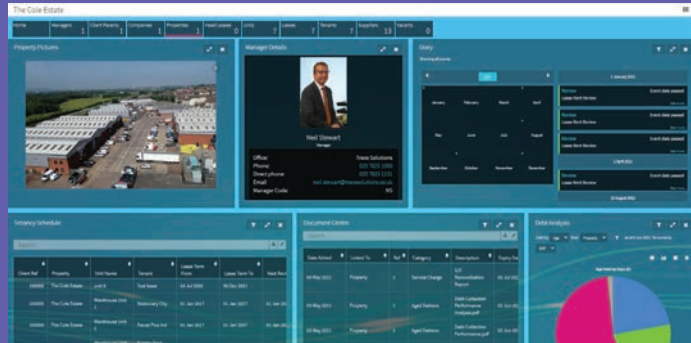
The Cole Estate

Home | Managers 1 | Client Parents 1 | Companies 1 | Properties 1 | Head Leases 0 | Units 7 | Leases 7 | Tenants 7 | Suppliers 13 | Vacants 0

Property Pictures

Manager Details

Neil Stewart
Manager

Office: Trace Solutions
Phone: 020 7825 1000
Direct phone: 020 7825 1131
Email: neil.stewart@tracesolutions.co.uk
Manager Code: NS

Diary

January | February | March | April
May | June | July | August
September | October | November | December

Review
Lease Rent Review

Tenancy Schedule

Search

| Client Ref | Property | Unit Name | Tenant | Lease Term From | Lease Term To | Next Rent |
|---|---|---|---|---|---|---|
| 100001 | The Cole Estate | Unit 6 | Tool Hire | 01 Jul 2003 | 30 Dec 2025 | |
| 100001 | The Cole Estate | Warehouse Unit 4 | Stationary City | 01 Jan 2017 | 31 Jan 2027 | |
| 100001 | The Cole Estate | Warehouse Unit 2 | Parcel Plus Ltd | 01 Jan 2017 | 31 Jan 2027 | |

Document Centre

Search

| Date Added | Linked To | Ref | Category | Description | Expiry Da |
|---|---|---|---|---|---|
| 09 May 2022 | Property | 1 | Service Charge | S/C Reconciliation Report | 01 Jul 202 |
| 09 May 2022 | Property | 1 | Aged Debtors | Debt Collection Performance Analysis.pdf | |
| 09 May 2022 | Property | 1 | Aged Debtors | Debt Collection Performance Analysis.pdf | |

Debt Analysis